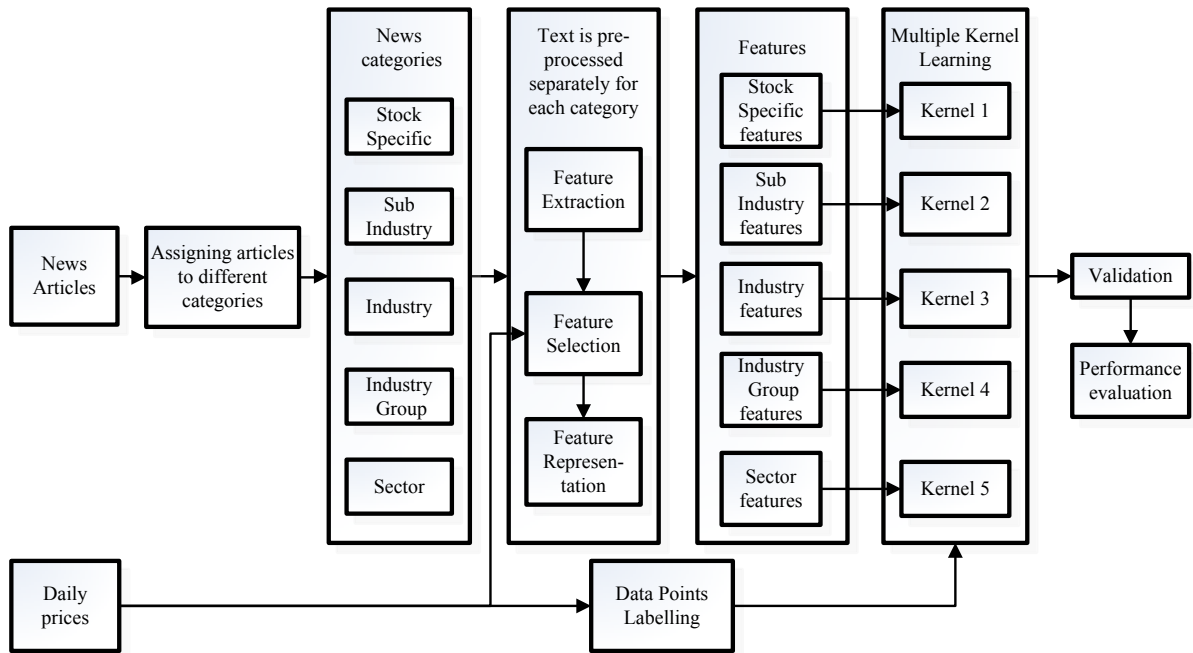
News Articles

Assigning articles to different categories

News categories

Stock Specific

Sub Industry

Industry

Industry Group

Sector

Text is preprocessed separately for each category

Feature Extraction

Feature Selection

Feature Representation

Features

Stock Specific features

Sub Industry features

Industry features

Industry Group features

Sector features

Multiple Kernel Learning

Kernel 1

Kernel 2

Kernel 3

Kernel 4

Kernel 5

Validation

Performance evaluation

Daily prices

Data Points Labelling